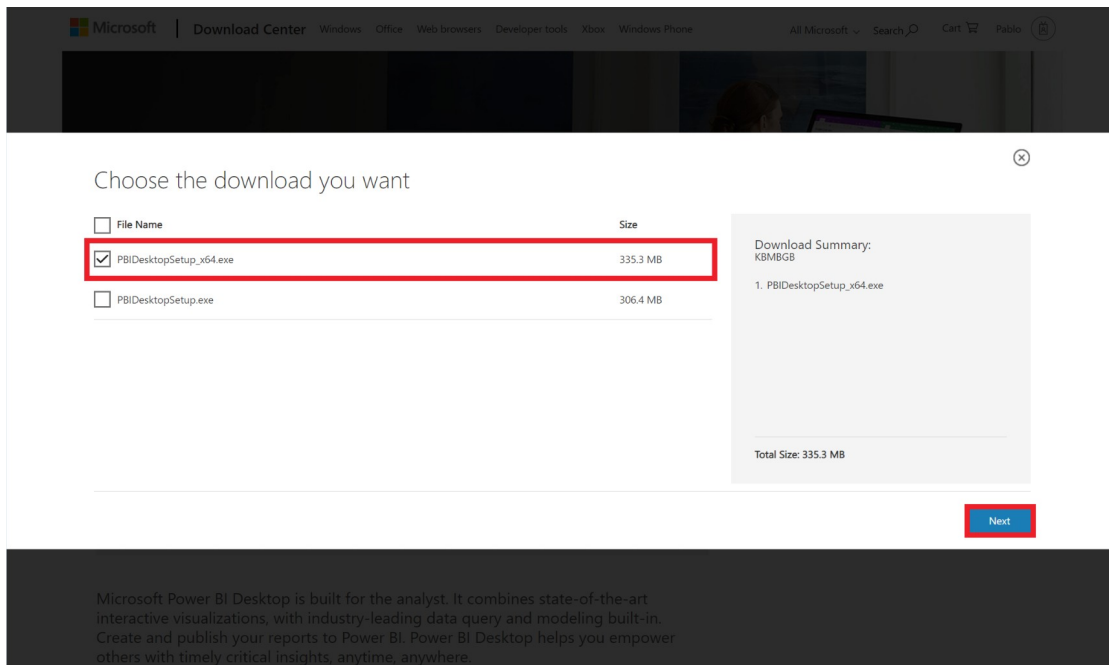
Microsoft | Download Center Windows Office Web browsers Developer tools Xbox Windows Phone All Microsoft Search Cart Pablo

Choose the download you want

| File Name | Size |
|---|---|
| PBIDesktopSetup_x64.exe | 335.3 MB |
| PBIDesktopSetup.exe | 306.4 MB |

Download Summary:
KBMBGB

1. PBIDesktopSetup_x64.exe

Total Size: 335.3 MB

Next

Microsoft Power BI Desktop is built for the analyst. It combines state-of-the-art interactive visualizations, with industry-leading data query and modeling built-in. Create and publish your reports to Power BI. Power BI Desktop helps you empower others with timely critical insights, anytime, anywhere.